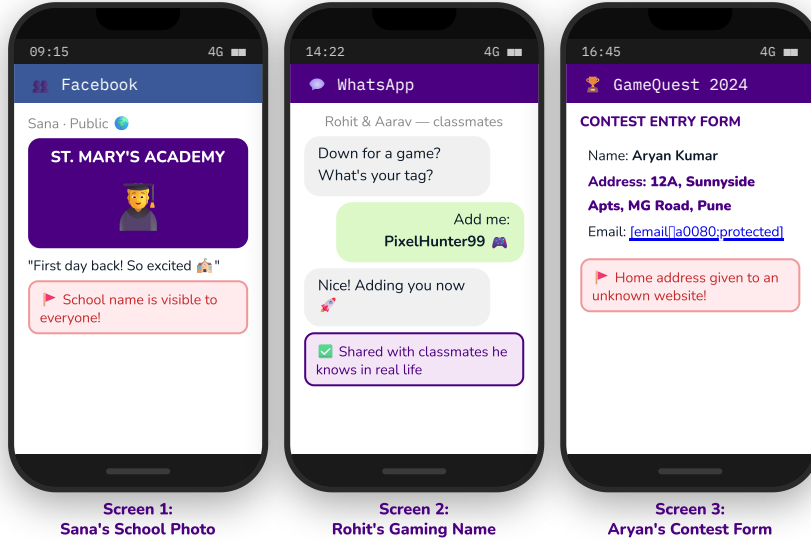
09:15 4G

Facebook

Sana · Public

ST. MARY'S ACADEMY

"First day back! So excited "

School name is visible to everyone!

Screen 1:
Sana's School Photo

14:22 4G

WhatsApp

Rohit & Aarav — classmates

Down for a game? What's your tag?

Add me: PixelHunter99

Nice! Adding you now

Shared with classmates he knows in real life

Screen 2:
Rohit's Gaming Name

16:45 4G

GameQuest 2024

CONTEST ENTRY FORM

Name: Aryan Kumar

Address: 12A, Sunnyside Apts, MG Road, Pune

Email: [email protected]

Home address given to an unknown website!

Screen 3:
Aryan's Contest Form